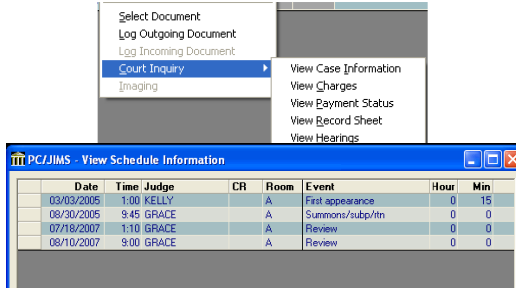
Select Document
Log Outgoing Document
Log Incoming Document
Court Inquiry
Imaging

View Case Information
View Charges
View Payment Status
View Record Sheet
View Hearings

PC/JIMS - View Schedule Information

| Date | Time | Judge | CR | Room | Event | Hour | Min |
|---|---|---|---|---|---|---|---|
| 03/03/2005 | 1:00 | KELLY | | A | First appearance | 0 | 15 |
| 08/30/2005 | 9:45 | GRACE | | A | Summons/subp/rtn | 0 | 0 |
| 07/18/2007 | 1:10 | GRACE | | A | Review | 0 | 0 |
| 08/10/2007 | 9:00 | GRACE | | A | Review | 0 | 0 |